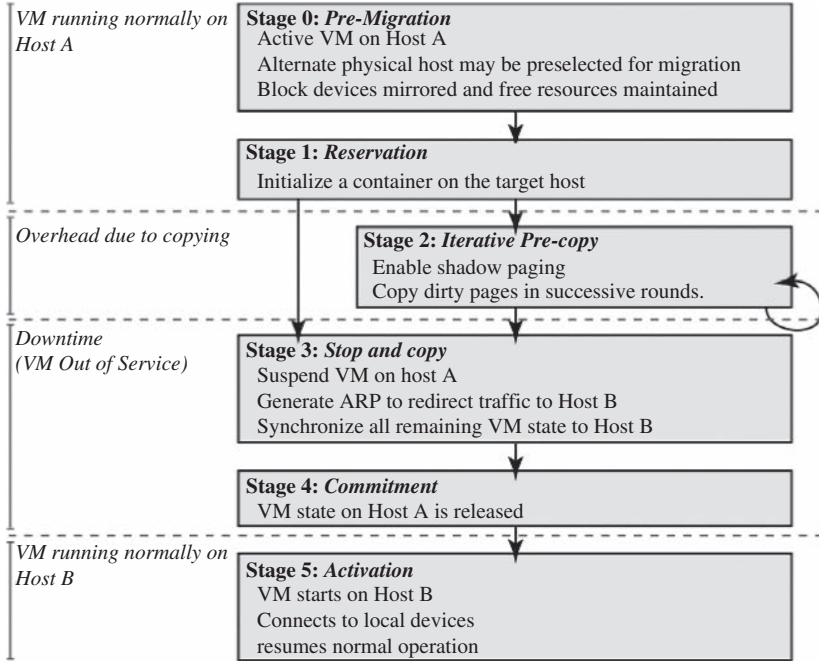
VM running normally on Host A

Stage 0: Pre-Migration
Active VM on Host A
Alternate physical host may be preselected for migration
Block devices mirrored and free resources maintained

Stage 1: Reservation
Initialize a container on the target host

Overhead due to copying

Stage 2: Iterative Pre-copy
Enable shadow paging
Copy dirty pages in successive rounds.

Downtime
(VM Out of Service)

Stage 3: Stop and copy
Suspend VM on host A
Generate ARP to redirect traffic to Host B
Synchronize all remaining VM state to Host B

Stage 4: Commitment
VM state on Host A is released

VM running normally on Host B

Stage 5: Activation
VM starts on Host B
Connects to local devices
resumes normal operation